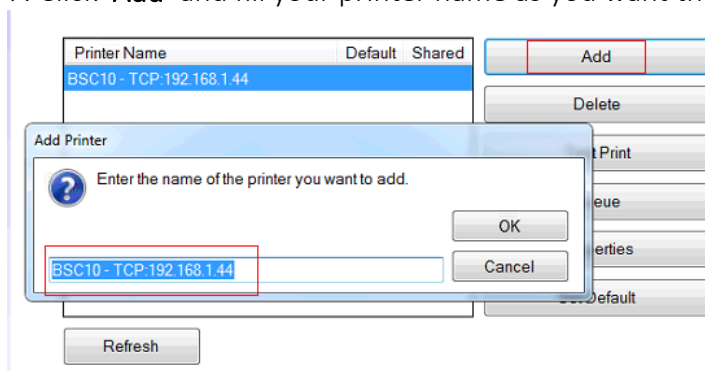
7. Click Add and fill your printer name as you want to

| Printer Name | Default | Shared |
|---|---|---|
| BSC10 - TCP:192.168.1.44 | | |

Add

Delete

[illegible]t Print

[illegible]eue

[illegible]erties

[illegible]Default

Add Printer

Enter the name of the printer you want to add.

OK

Cancel

BSC10 - TCP:192.168.1.44

Refresh